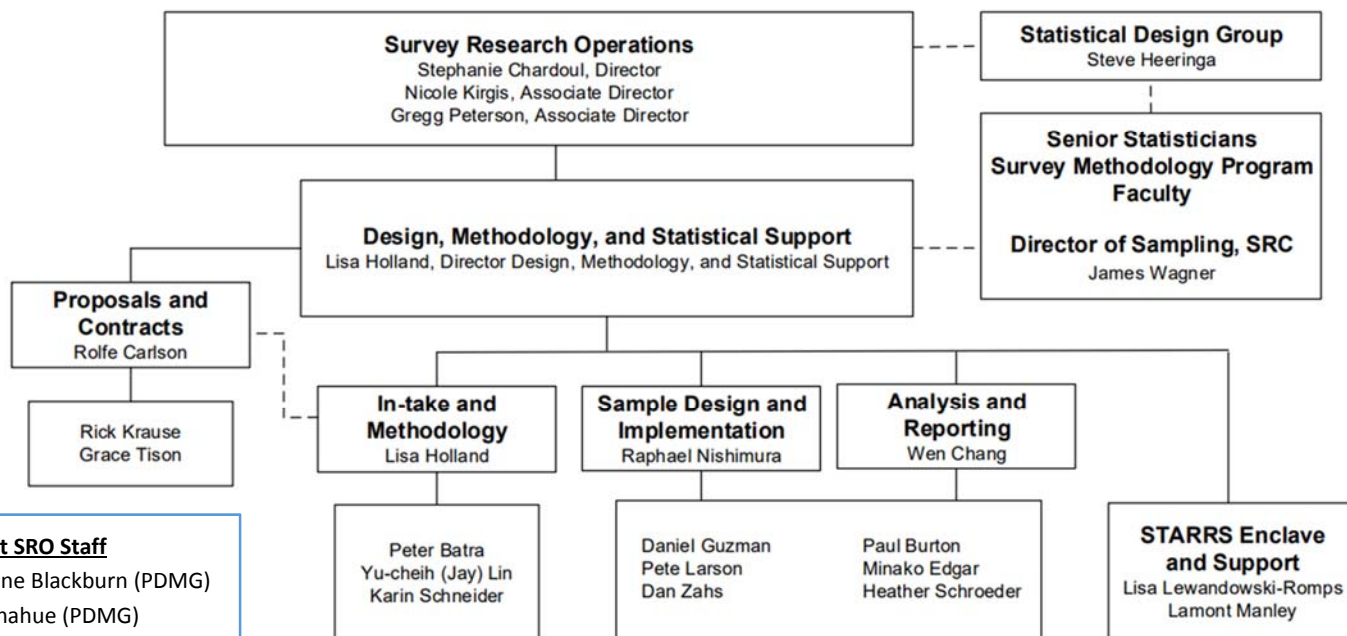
Survey Research Operations
Stephanie Chardoul, Director
Nicole Kirgis, Associate Director
Gregg Peterson, Associate Director

Statistical Design Group
Steve Heeringa

Senior Statisticians
Survey Methodology Program Faculty

Director of Sampling, SRC
James Wagner

Design, Methodology, and Statistical Support
Lisa Holland, Director Design, Methodology, and Statistical Support

Proposals and Contracts
Rolfe Carlson

Rick Krause
Grace Tison

In-take and Methodology
Lisa Holland

Sample Design and Implementation
Raphael Nishimura

Analysis and Reporting
Wen Chang

Peter Batra
Yu-cheih (Jay) Lin
Karin Schneider

Daniel Guzman
Pete Larson
Dan Zahs

Paul Burton
Minako Edgar
Heather Schroeder

STARRS Enclave and Support
Lisa Lewandowski-Romps
Lamont Manley

t SRO Staff
ne Blackburn (PDMG)
nahue (PDMG)